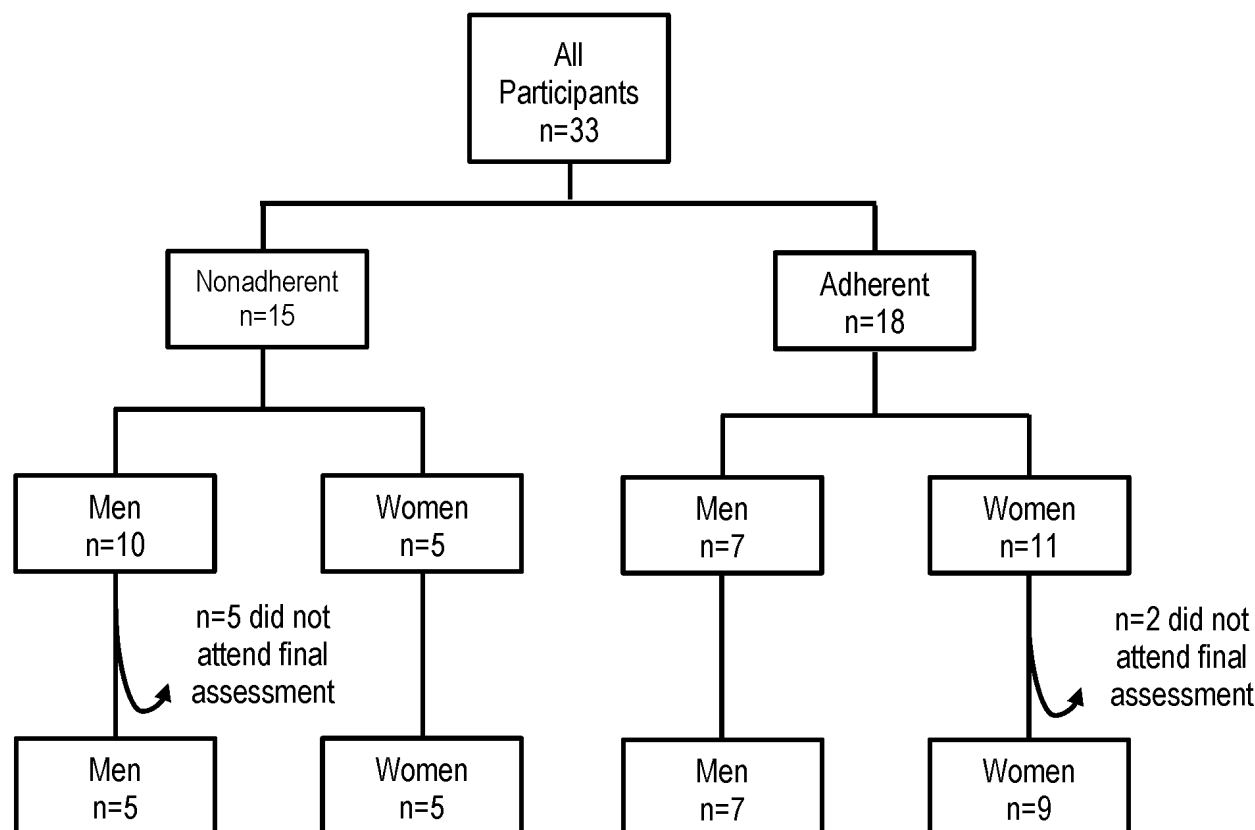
All Participants
n=33

Nonadherent
n=15

Adherent
n=18

Men
n=10

Women
n=5

Men
n=7

Women
n=11

n=5 did not attend final assessment

n=2 did not attend final assessment

Men
n=5

Women
n=5

Men
n=7

Women
n=9